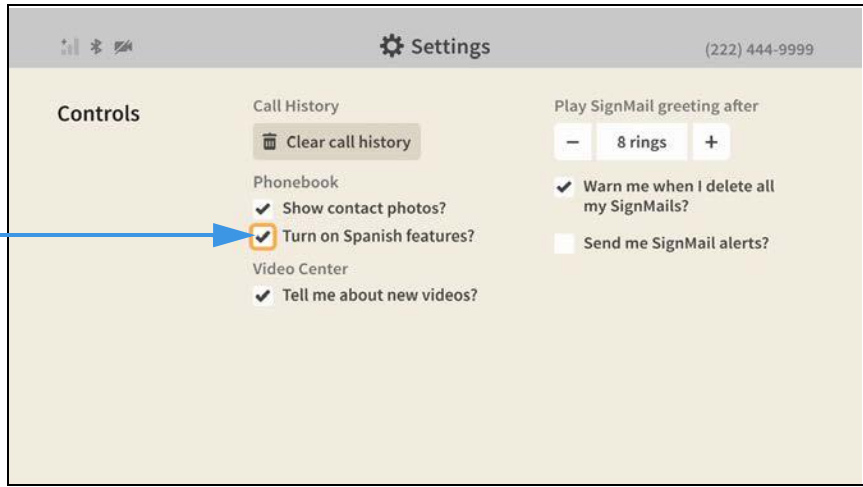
Settings

(222) 444-9999

Controls

Call History

Clear call history

Phonebook

Show contact photos?

Turn on Spanish features?

Video Center

Tell me about new videos?

Play SignMail greeting after

−

8 rings

+

Warn me when I delete all my SignMails?

Send me SignMail alerts?